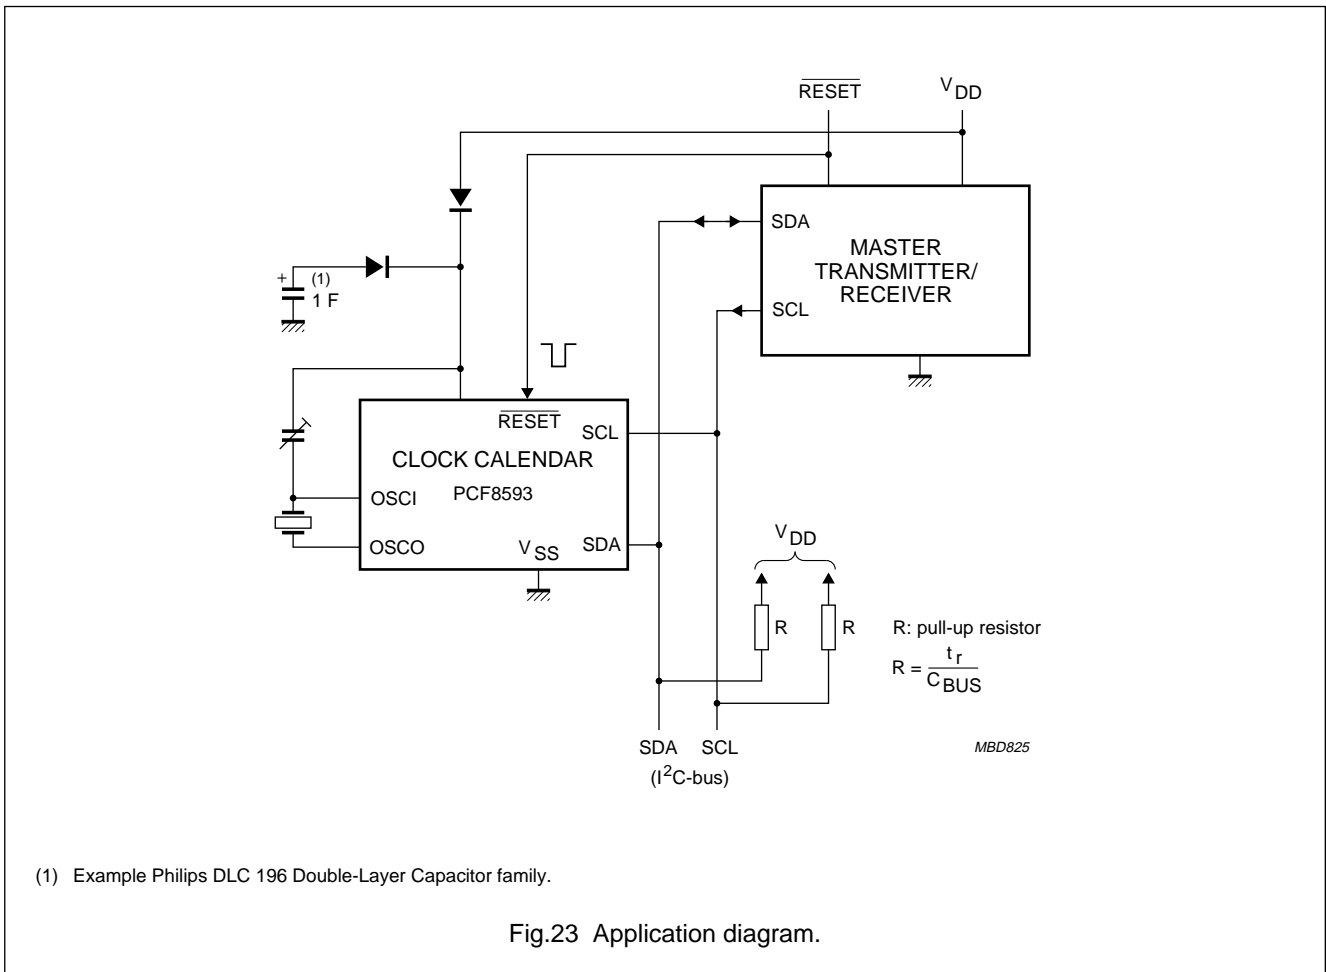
$\overline{RESET}$

$V_{DD}$

SDA

MASTER TRANSMITTER/ RECEIVER

SCL

+ (1)
1 F

$\overline{RESET}$

SCL

CLOCK CALENDAR

OSCI

PCF8593

OSCO

$V_{SS}$

SDA

$V_{DD}$

R

R

R: pull-up resistor

$R = \frac{t_r}{C_{BUS}}$

SDA

SCL

($I^2C$-bus)

MBD825

(1) Example Philips DLC 196 Double-Layer Capacitor family.

Fig.23 Application diagram.